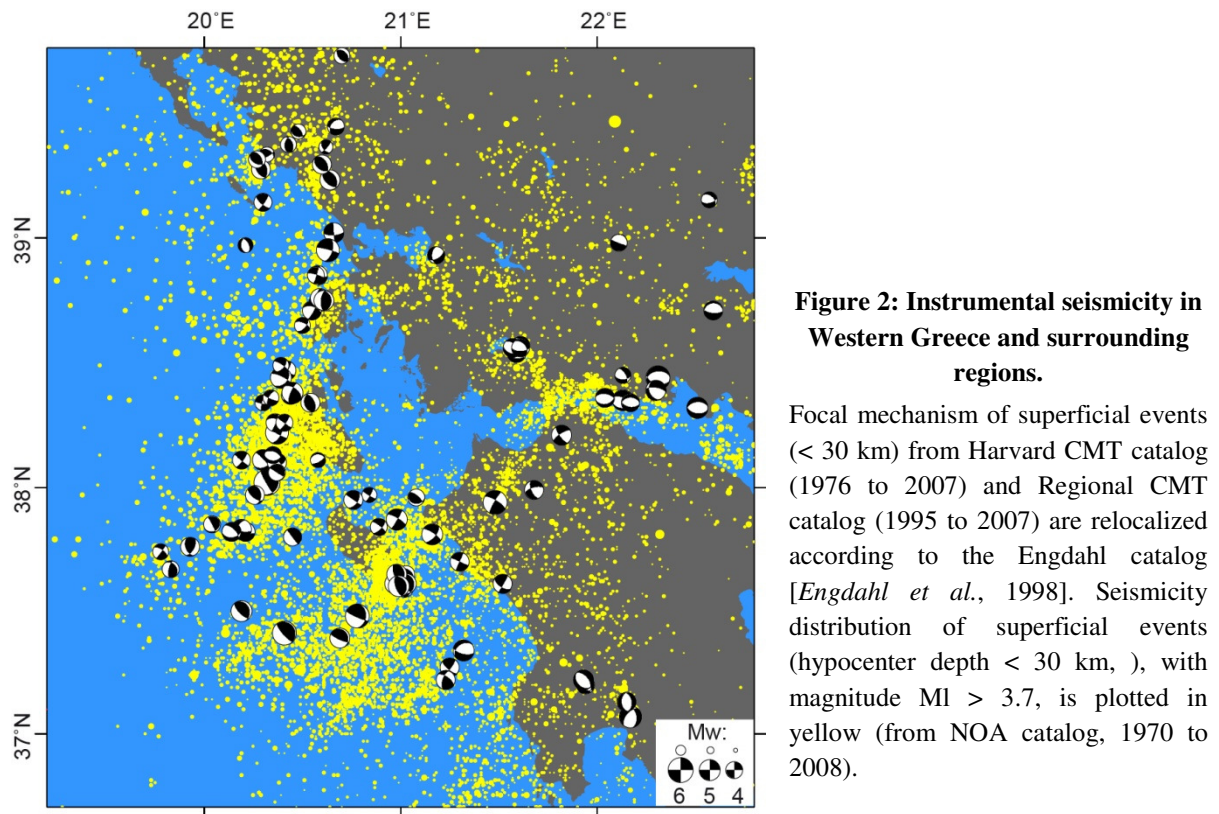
20°E 21°E 22°E

39°N

38°N

37°N

Mw:

6 5 4

**Figure 2: Instrumental seismicity in Western Greece and surrounding regions.**

Focal mechanism of superficial events (< 30 km) from Harvard CMT catalog (1976 to 2007) and Regional CMT catalog (1995 to 2007) are relocalized according to the Engdahl catalog [*Engdahl et al.*, 1998]. Seismicity distribution of superficial events (hypocenter depth < 30 km, ), with magnitude Ml > 3.7, is plotted in yellow (from NOA catalog, 1970 to 2008).